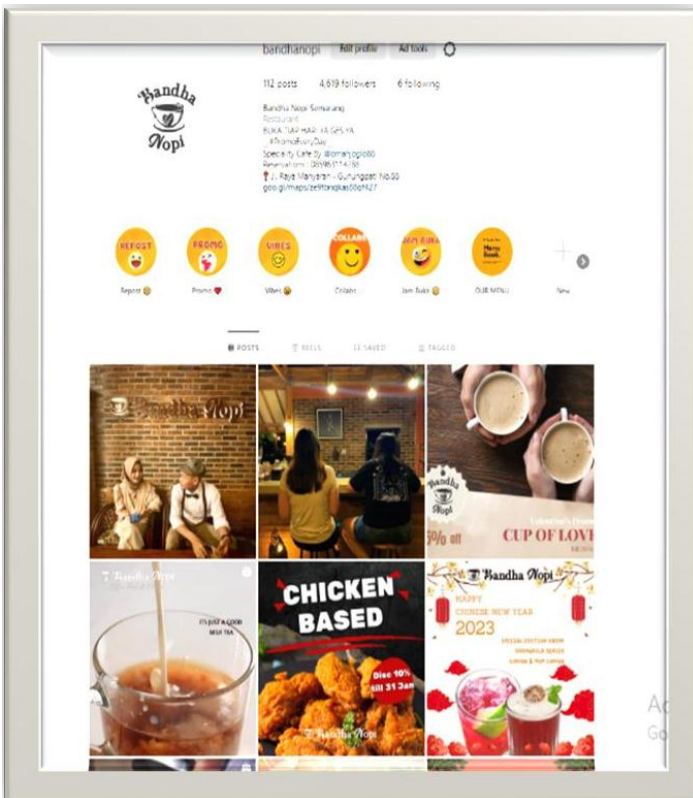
bandhanopi Edit profile Ad tools

112 posts 4,619 followers 6 following

Bandha Nopi

Bandha Nopi Semarang
Restaurant
BUKA TIAP HARI YA GES YA
#PromoEveryDay
Speciality Cafe By @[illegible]
Reservation : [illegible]
📍 Jl. Raya Manyaran - Gunungpati No.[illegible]
goo.gl/maps/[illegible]

REPOST PROMO VIBES COLLAB JAM BUKA Menu Book

Repost 😀 Promo ❤️ Vibes 😀 Collab Jam Buka 😀 OUR MENU New

POSTS REELS SAVED TAGGED

Bandha Nopi

Bandha Nopi
5% off
Valentine's Promo
CUP OF LOVE

Bandha Nopi
IT'S JUST A GOOD MILK TEA

CHICKEN BASED
Disc 10% till 31 Jan
Bandha Nopi

Bandha Nopi
HAPPY CHINESE NEW YEAR 2023
SPECIAL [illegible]
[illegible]

Ac
Go